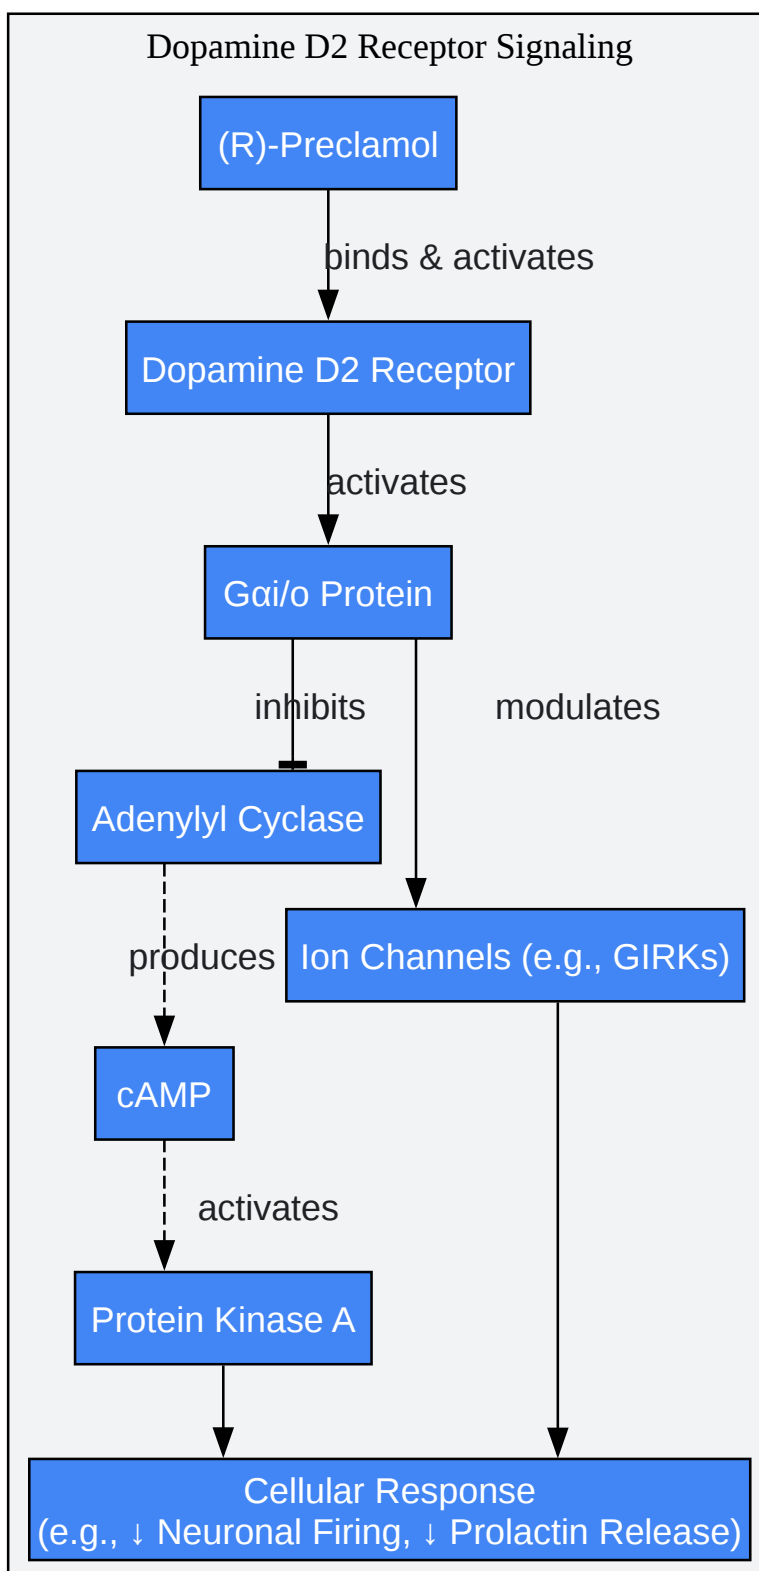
Dopamine D2 Receptor Signaling

(R)-Preclamol

binds & activates

Dopamine D2 Receptor

activates

Gαi/o Protein

inhibits

modulates

Adenylyl Cyclase

produces

Ion Channels (e.g., GIRKs)

cAMP

activates

Protein Kinase A

Cellular Response
(e.g., ↓ Neuronal Firing, ↓ Prolactin Release)